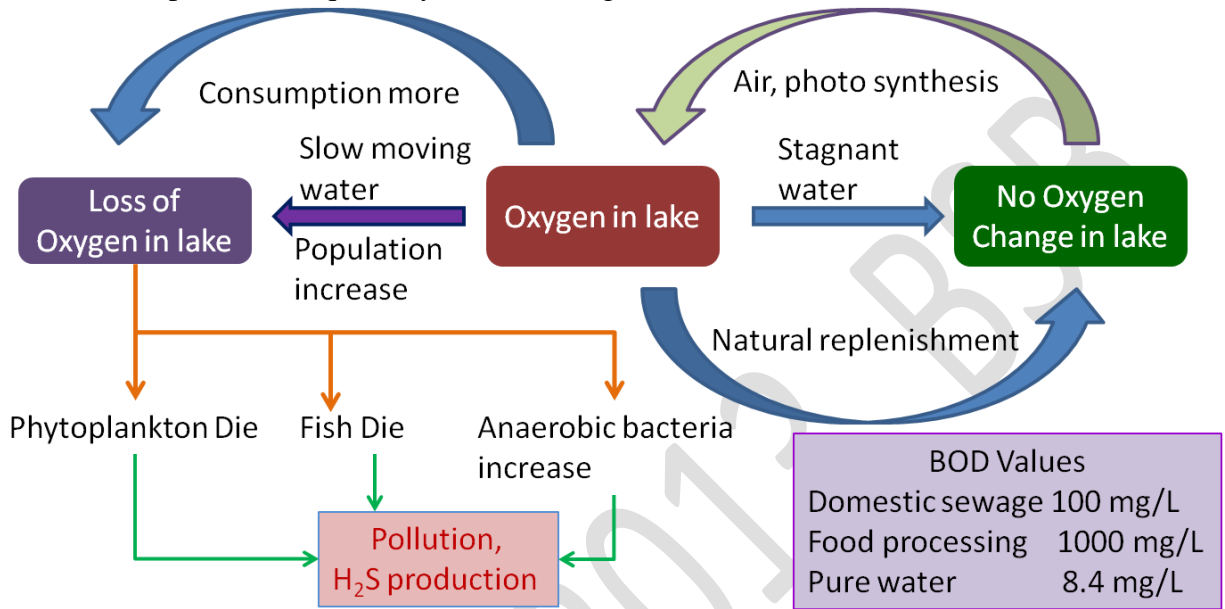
Consumption more

Air, photo synthesis

Slow moving water

Population increase

Stagnant water

Loss of Oxygen in lake

Oxygen in lake

No Oxygen Change in lake

Natural replenishment

Phytoplankton Die

Fish Die

Anaerobic bacteria increase

Pollution, $H_2S$ production

BOD Values
Domestic sewage 100 mg/L
Food processing 1000 mg/L
Pure water 8.4 mg/L